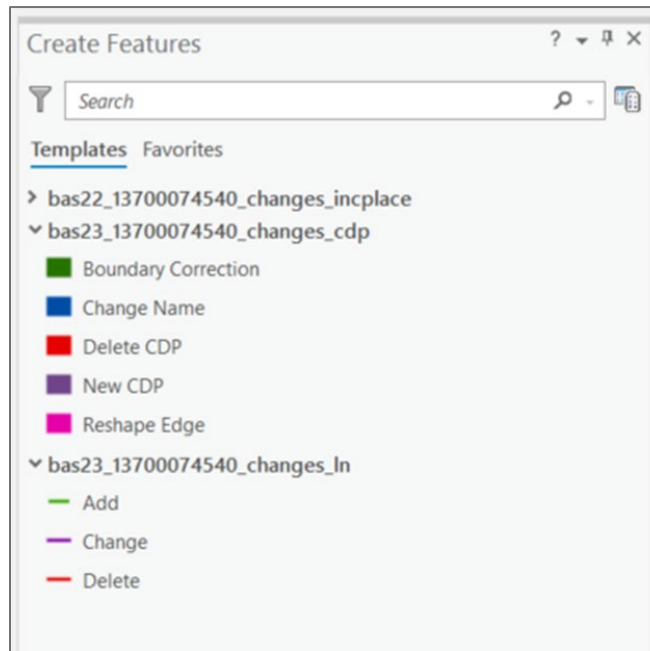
Create Features ? ▾ ⊤ ×

Search

Templates Favorites

> bas22_13700074540_changes_incplace
˅ bas23_13700074540_changes_cdp
Boundary Correction
Change Name
Delete CDP
New CDP
Reshape Edge
˅ bas23_13700074540_changes_ln
Add
Change
Delete